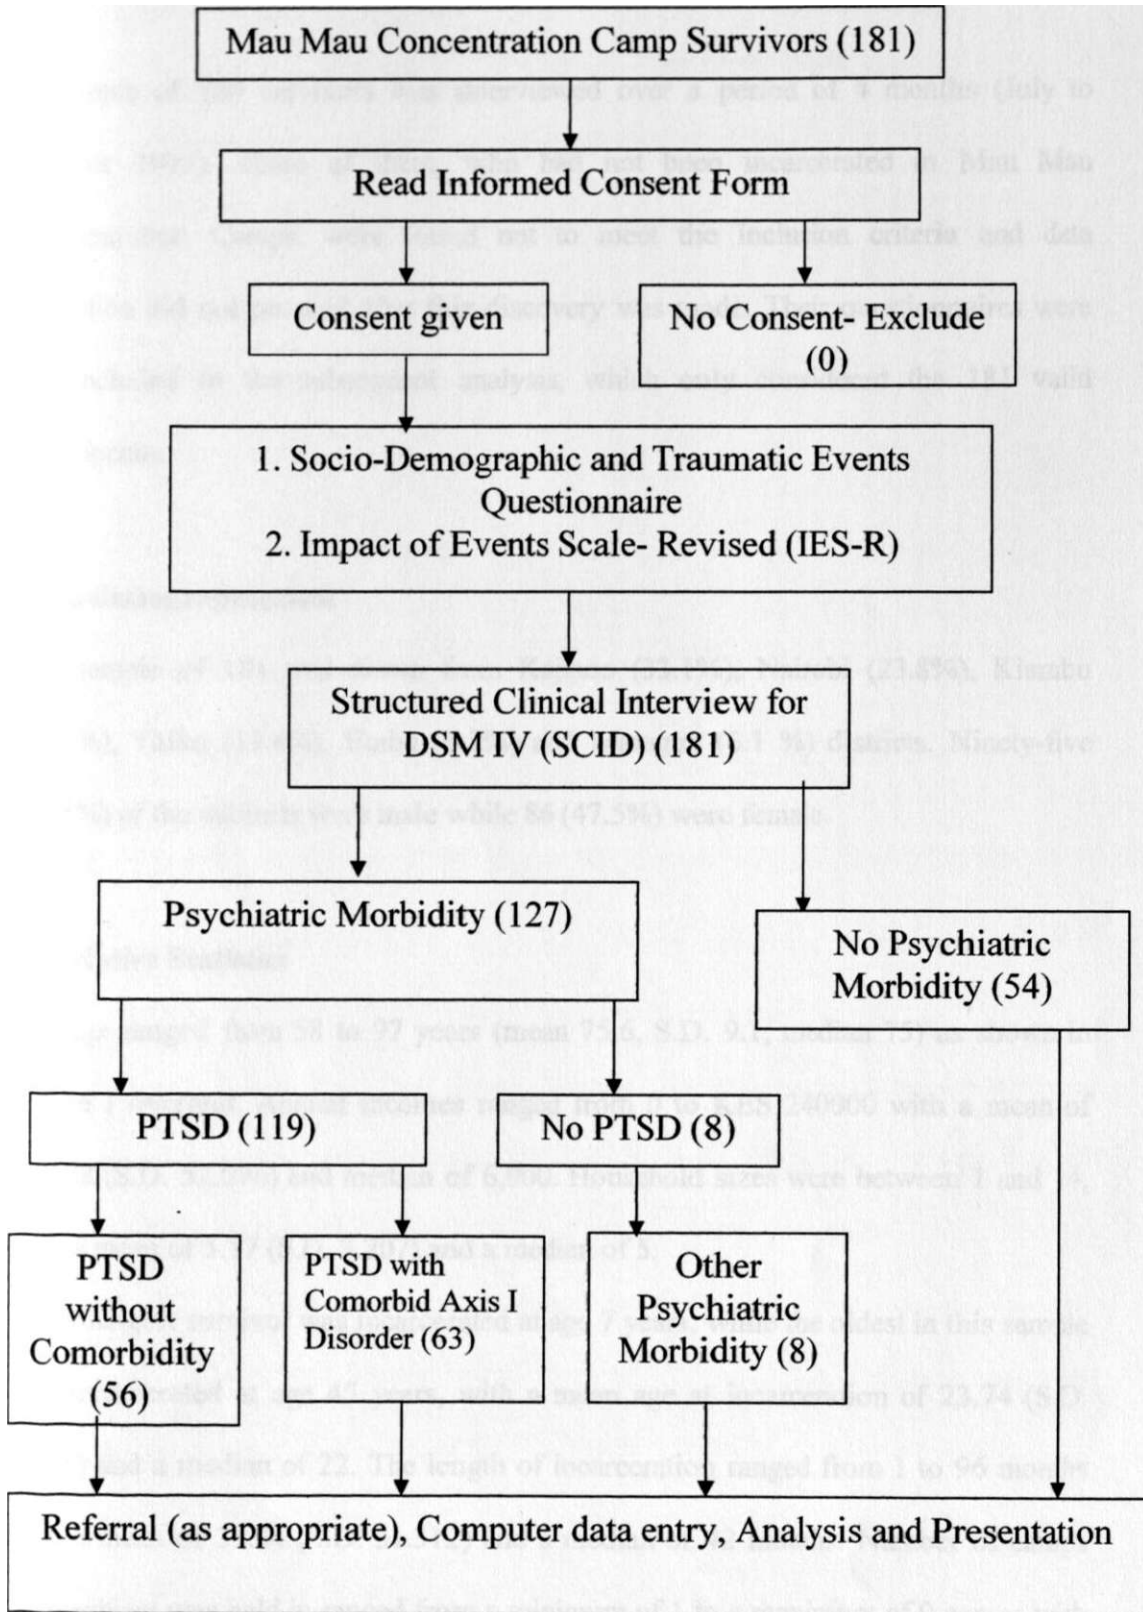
Mau Mau Concentration Camp Survivors (181)

Read Informed Consent Form

Consent given

No Consent- Exclude (0)

1. Socio-Demographic and Traumatic Events Questionnaire
2. Impact of Events Scale- Revised (IES-R)

Structured Clinical Interview for DSM IV (SCID) (181)

Psychiatric Morbidity (127)

No Psychiatric Morbidity (54)

PTSD (119)

No PTSD (8)

PTSD without Comorbidity (56)

PTSD with Comorbid Axis I Disorder (63)

Other Psychiatric Morbidity (8)

Referral (as appropriate), Computer data entry, Analysis and Presentation